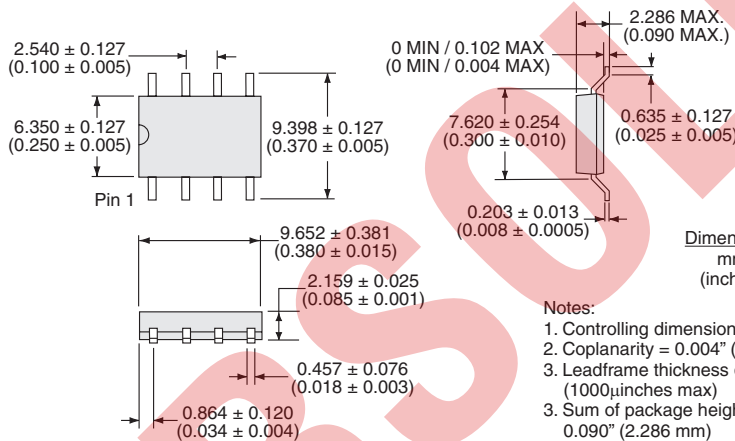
2.540 ± 0.127
(0.100 ± 0.005)

6.350 ± 0.127
(0.250 ± 0.005)

9.398 ± 0.127
(0.370 ± 0.005)

Pin 1

0 MIN / 0.102 MAX
(0 MIN / 0.004 MAX)

2.286 MAX.
(0.090 MAX.)

7.620 ± 0.254
(0.300 ± 0.010)

0.635 ± 0.127
(0.025 ± 0.005)

0.203 ± 0.013
(0.008 ± 0.0005)

9.652 ± 0.381
(0.380 ± 0.015)

2.159 ± 0.025
(0.085 ± 0.001)

0.457 ± 0.076
(0.018 ± 0.003)

0.864 ± 0.120
(0.034 ± 0.004)

Dimen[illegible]
mm
(inch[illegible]

Notes:
1. Controlling dimension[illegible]
2. Coplanarity = 0.004" ([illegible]
3. Leadframe thickness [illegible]
(1000μinches max)
3. Sum of package heigh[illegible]
0.090" (2.286 mm)